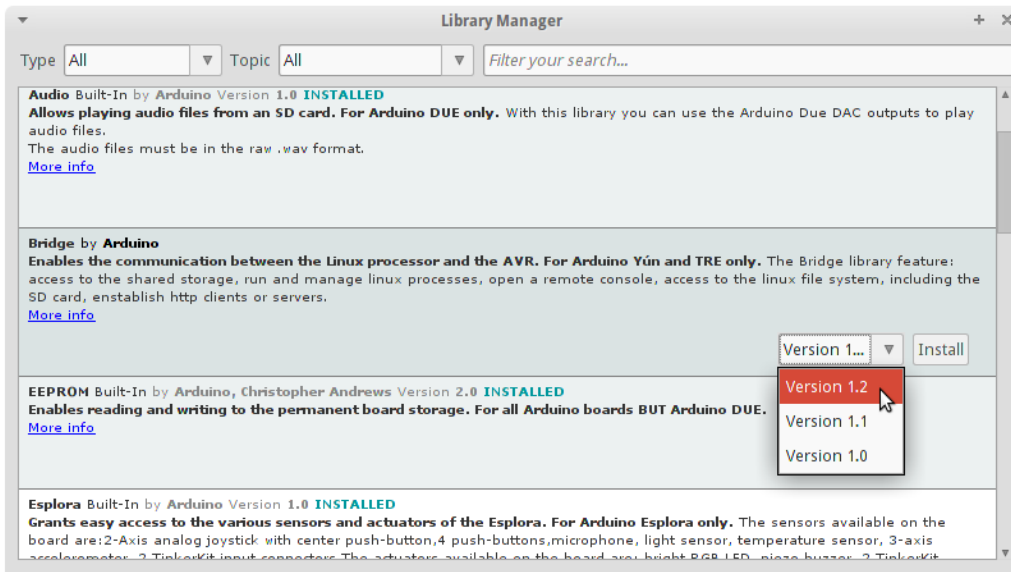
Library Manager

Type All Topic All Filter your search...

Audio Built-In by Arduino Version 1.0 INSTALLED
Allows playing audio files from an SD card. For Arduino DUE only. With this library you can use the Arduino Due DAC outputs to play audio files.
The audio files must be in the raw .wav format.
More info

Bridge by Arduino
Enables the communication between the Linux processor and the AVR. For Arduino Yún and TRE only. The Bridge library feature: access to the shared storage, run and manage linux processes, open a remote console, access to the linux file system, including the SD card, enstablish http clients or servers.
More info

Version 1... Install

Version 1.2
Version 1.1
Version 1.0

EEPROM Built-In by Arduino, Christopher Andrews Version 2.0 INSTALLED
Enables reading and writing to the permanent board storage. For all Arduino boards BUT Arduino DUE.
More info

Esplora Built-In by Arduino Version 1.0 INSTALLED
Grants easy access to the various sensors and actuators of the Esplora. For Arduino Esplora only. The sensors available on the board are:2-Axis analog joystick with center push-button,4 push-buttons,microphone, light sensor, temperature sensor, 3-axis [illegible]